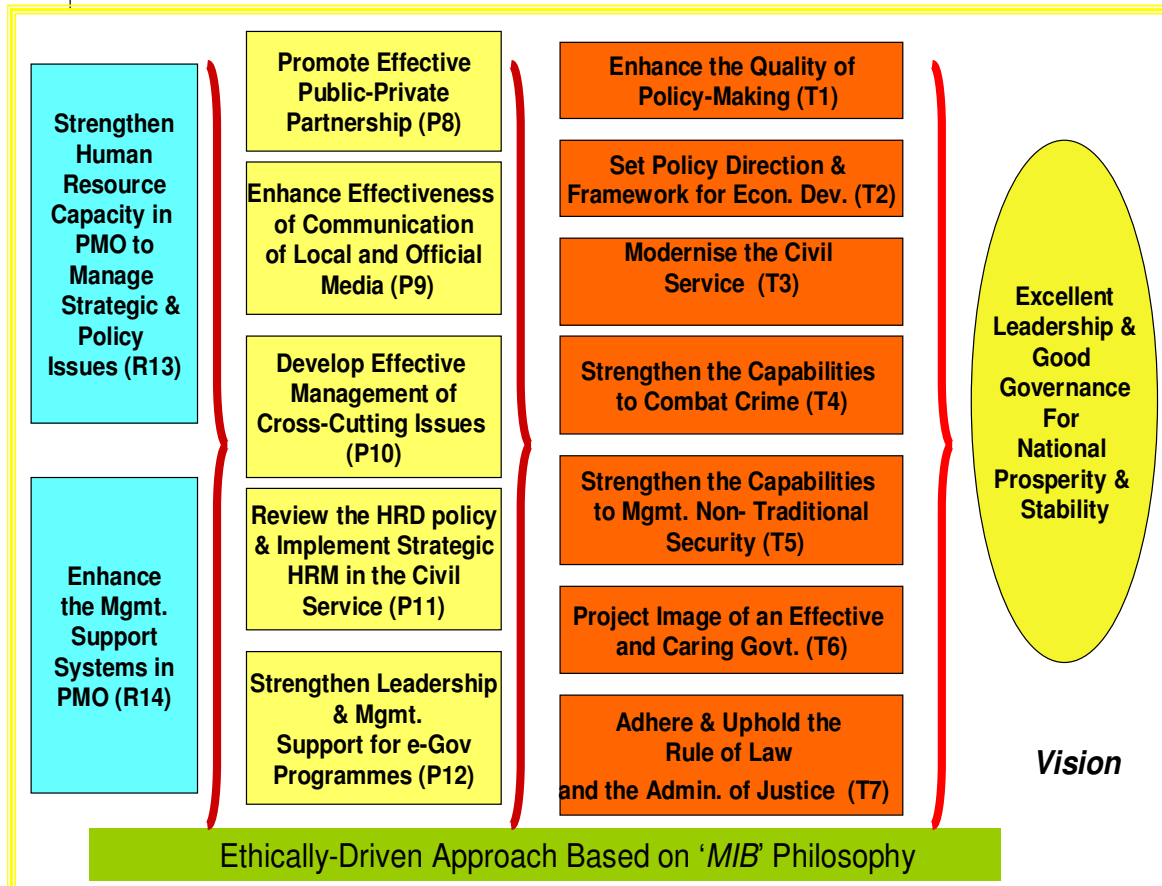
Strengthen Human Resource Capacity in PMO to Manage Strategic & Policy Issues (R13)

Enhance the Mgmt. Support Systems in PMO (R14)

Promote Effective Public-Private Partnership (P8)

Enhance Effectiveness of Communication of Local and Official Media (P9)

Develop Effective Management of Cross-Cutting Issues (P10)

Review the HRD policy & Implement Strategic HRM in the Civil Service (P11)

Strengthen Leadership & Mgmt. Support for e-Gov Programmes (P12)

Enhance the Quality of Policy-Making (T1)

Set Policy Direction & Framework for Econ. Dev. (T2)

Modernise the Civil Service (T3)

Strengthen the Capabilities to Combat Crime (T4)

Strengthen the Capabilities to Mgmt. Non- Traditional Security (T5)

Project Image of an Effective and Caring Govt. (T6)

Adhere & Uphold the Rule of Law and the Admin. of Justice (T7)

Excellent Leadership & Good Governance For National Prosperity & Stability

Vision

Ethically-Driven Approach Based on '*MIB*' Philosophy